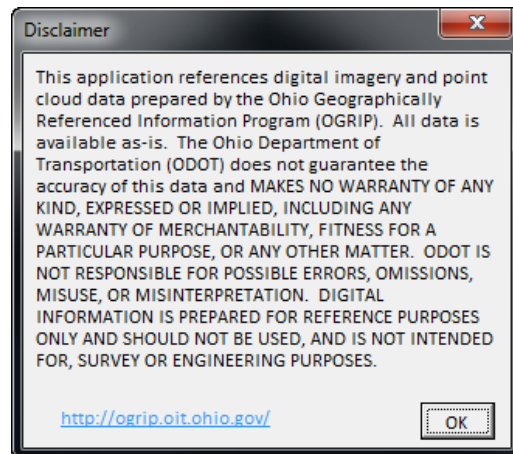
Disclaimer

This application references digital imagery and point cloud data prepared by the Ohio Geographically Referenced Information Program (OGRIP). All data is available as-is. The Ohio Department of Transportation (ODOT) does not guarantee the accuracy of this data and MAKES NO WARRANTY OF ANY KIND, EXPRESSED OR IMPLIED, INCLUDING ANY WARRANTY OF MERCHANTABILITY, FITNESS FOR A PARTICULAR PURPOSE, OR ANY OTHER MATTER. ODOT IS NOT RESPONSIBLE FOR POSSIBLE ERRORS, OMISSIONS, MISUSE, OR MISINTERPRETATION. DIGITAL INFORMATION IS PREPARED FOR REFERENCE PURPOSES ONLY AND SHOULD NOT BE USED, AND IS NOT INTENDED FOR, SURVEY OR ENGINEERING PURPOSES.

http://ogrip.oit.ohio.gov/

OK